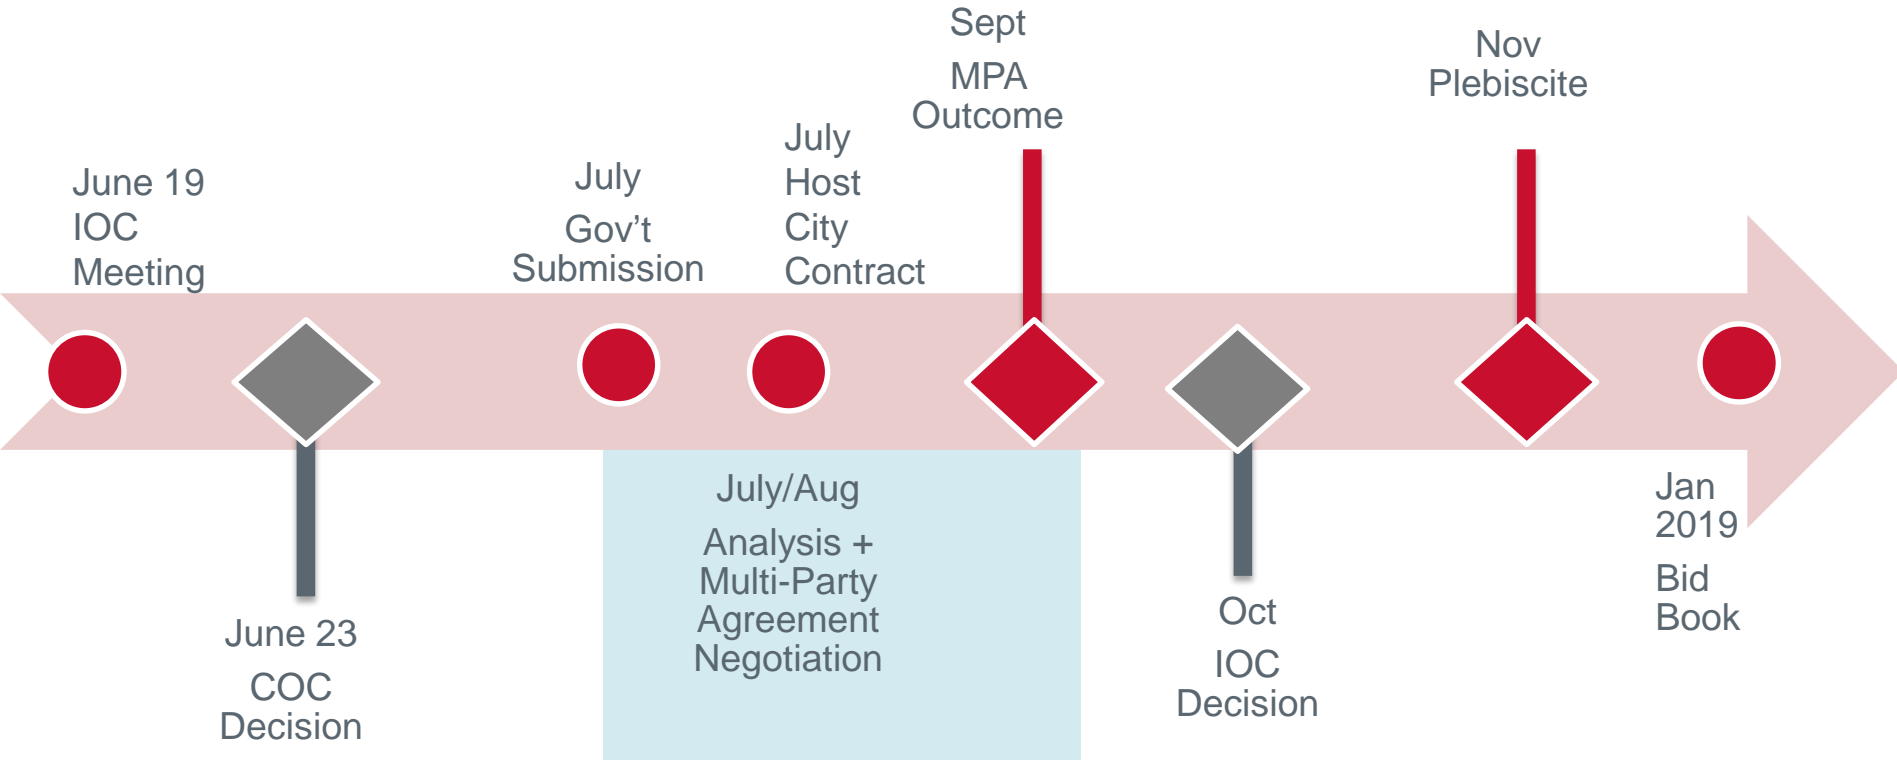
Sept
MPA
Outcome

Nov
Plebiscite

June 19
IOC
Meeting

July
Gov’t
Submission

July
Host
City
Contract

June 23
COC
Decision

July/Aug
Analysis +
Multi-Party
Agreement
Negotiation

Oct
IOC
Decision

Jan
2019
Bid
Book